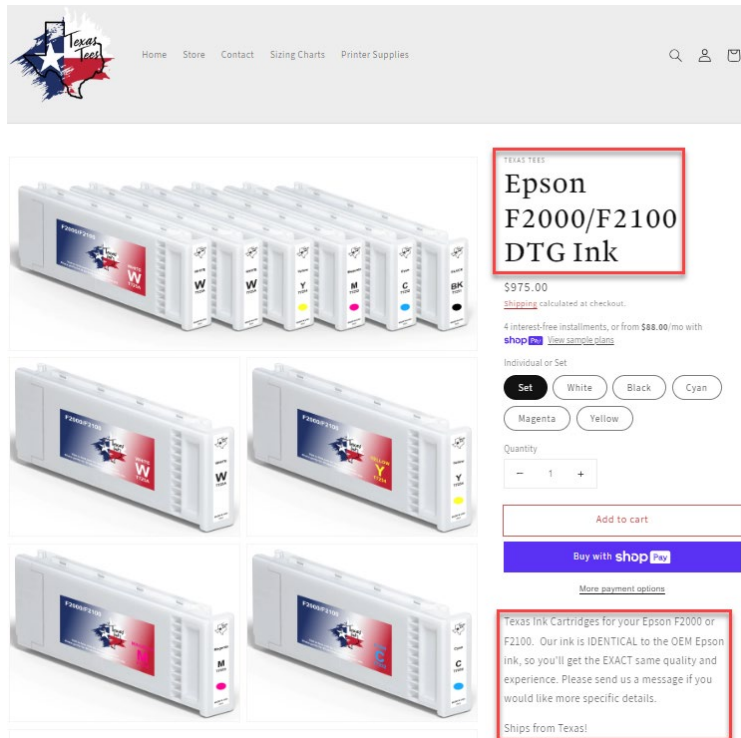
Texas Tees

Home Store Contact Sizing Charts Printer Supplies

TEXAS TEES

Epson F2000/F2100 DTG Ink

$975.00

Shipping calculated at checkout.

4 interest-free installments, or from $88.00/mo with shop Pay View sample plans

Individual or Set

Set White Black Cyan Magenta Yellow

Quantity

− 1 +

Add to cart

Buy with shop Pay

More payment options

Texas Ink Cartridges for your Epson F2000 or F2100. Our ink is IDENTICAL to the OEM Epson ink, so you'll get the EXACT same quality and experience. Please send us a message if you would like more specific details.

Ships from Texas!

F2000/F2100 W W Y M C BK

F2000/F2100 W

F2000/F2100 Y

F2000/F2100 M

F2000/F2100 C